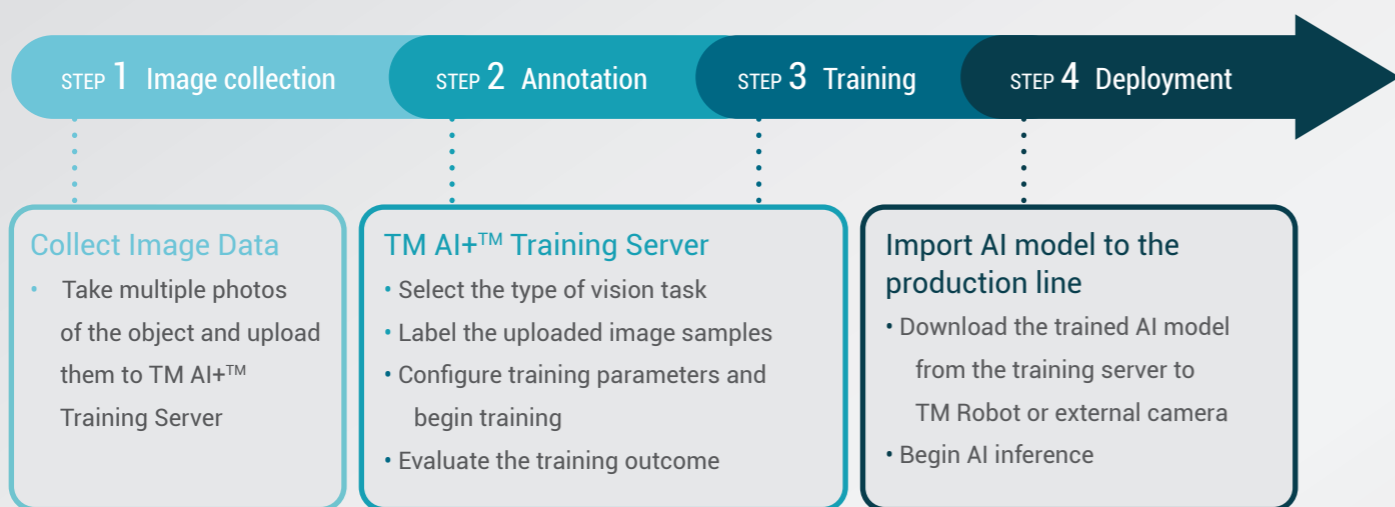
STEP 1 Image collection

STEP 2 Annotation

STEP 3 Training

STEP 4 Deployment

Collect Image Data

• Take multiple photos of the object and upload them to TM AI+™ Training Server

TM AI+™ Training Server

• Select the type of vision task
• Label the uploaded image samples
• Configure training parameters and begin training
• Evaluate the training outcome

Import AI model to the production line

• Download the trained AI model from the training server to TM Robot or external camera
• Begin AI inference